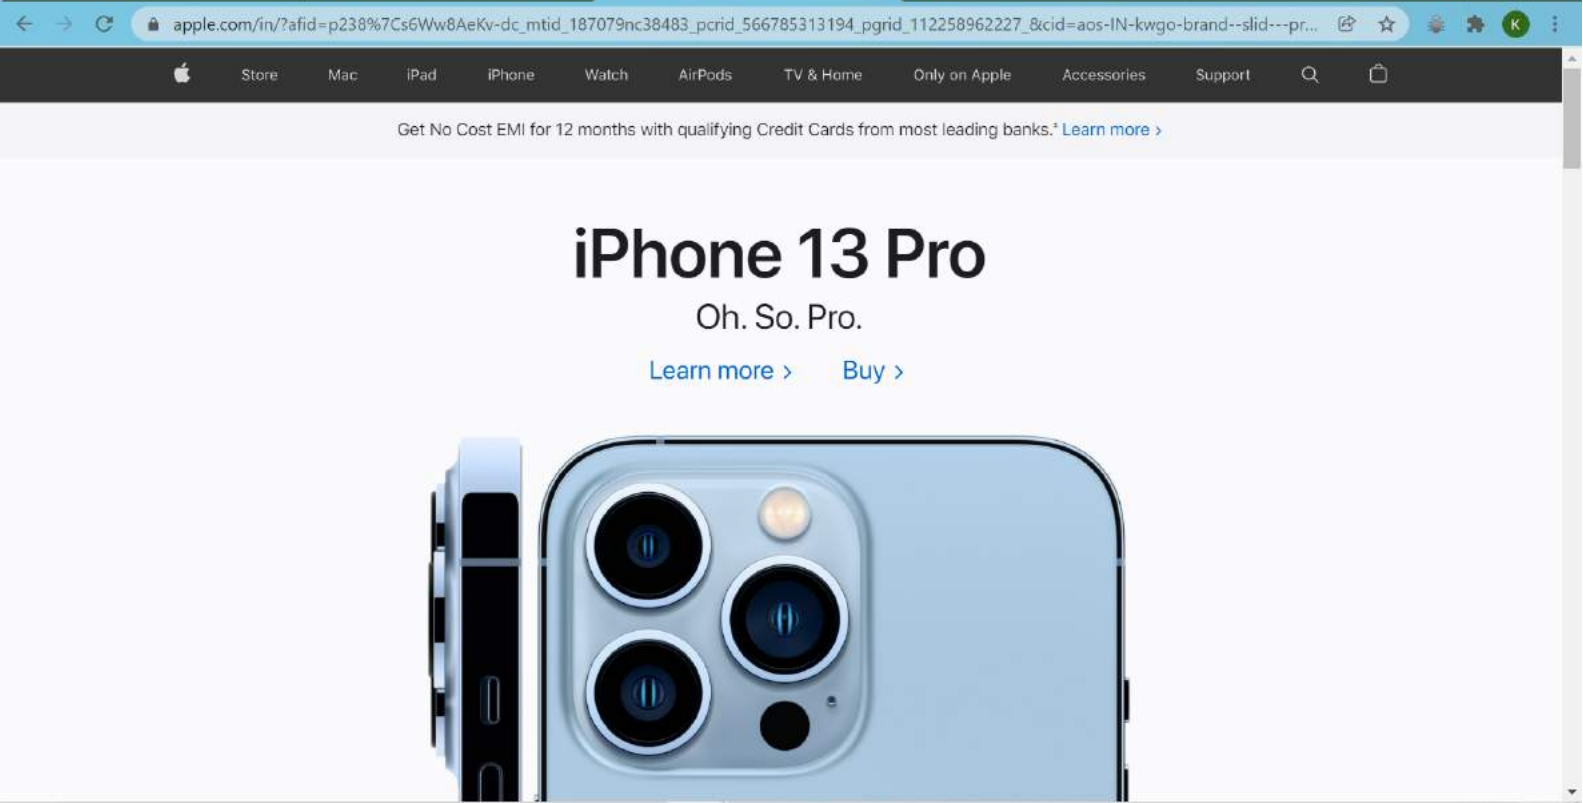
apple.com/in/?afid=p238%7Cs6Ww8AeKv-dc_mtid_187079nc38483_pcrid_566785313194_pgrid_112258962227_&cid=aos-IN-kwgo-brand--slid---pr...

K

Store Mac iPad iPhone Watch AirPods TV & Home Only on Apple Accessories Support

Get No Cost EMI for 12 months with qualifying Credit Cards from most leading banks.* Learn more ›

iPhone 13 Pro

Oh. So. Pro.

Learn more › Buy ›